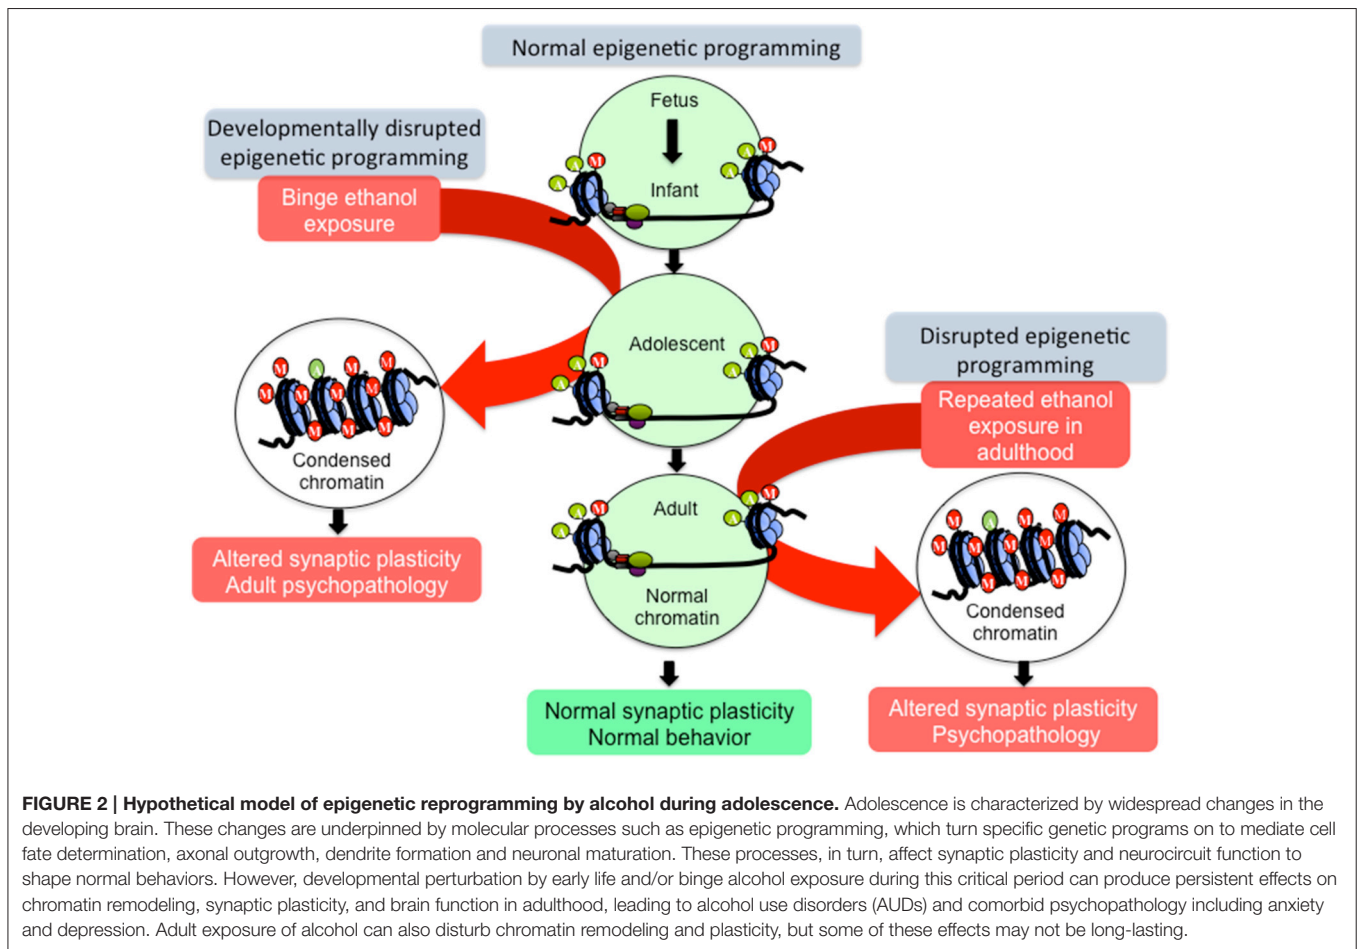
Normal epigenetic programming

Developmentally disrupted epigenetic programming

Binge ethanol exposure

Fetus

Infant

Adolescent

Disrupted epigenetic programming

Repeated ethanol exposure in adulthood

Condensed chromatin

Adult

Normal chromatin

Condensed chromatin

Altered synaptic plasticity Adult psychopathology

Normal synaptic plasticity Normal behavior

Altered synaptic plasticity Psychopathology

**FIGURE 2 | Hypothetical model of epigenetic reprogramming by alcohol during adolescence.** Adolescence is characterized by widespread changes in the developing brain. These changes are underpinned by molecular processes such as epigenetic programming, which turn specific genetic programs on to mediate cell fate determination, axonal outgrowth, dendrite formation and neuronal maturation. These processes, in turn, affect synaptic plasticity and neurocircuit function to shape normal behaviors. However, developmental perturbation by early life and/or binge alcohol exposure during this critical period can produce persistent effects on chromatin remodeling, synaptic plasticity, and brain function in adulthood, leading to alcohol use disorders (AUDs) and comorbid psychopathology including anxiety and depression. Adult exposure of alcohol can also disturb chromatin remodeling and plasticity, but some of these effects may not be long-lasting.